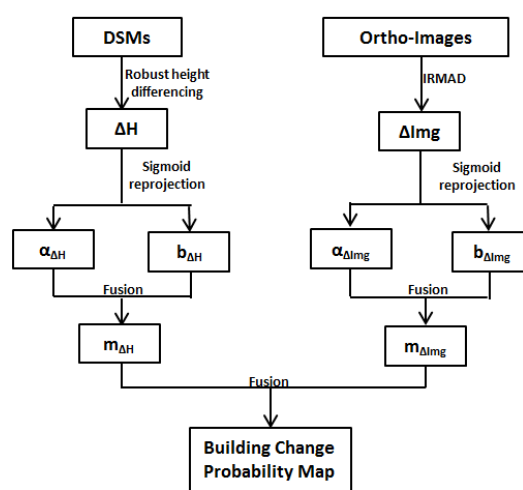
DSMs

Robust height differencing

$\Delta H$

Sigmoid reprojection

$\alpha_{\Delta H}$

$b_{\Delta H}$

Fusion

$m_{\Delta H}$

Ortho-Images

IRMAD

$\Delta Img$

Sigmoid reprojection

$\alpha_{\Delta Img}$

$b_{\Delta Img}$

Fusion

$m_{\Delta Img}$

Fusion

Building Change Probability Map